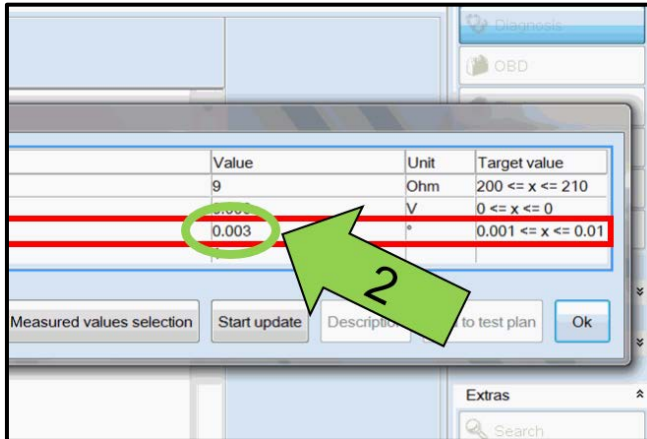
Diagnosis

OBD

| Value | Unit | Target value |
|---|---|---|
| 9 | Ohm | 200 <= x <= 210 |
| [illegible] | V | 0 <= x <= 0 |
| 0.003 | ° | 0.001 <= x <= 0.01 |

2

Measured values selection

Start update

Descriptio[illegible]

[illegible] to test plan

Ok

Extras

Search